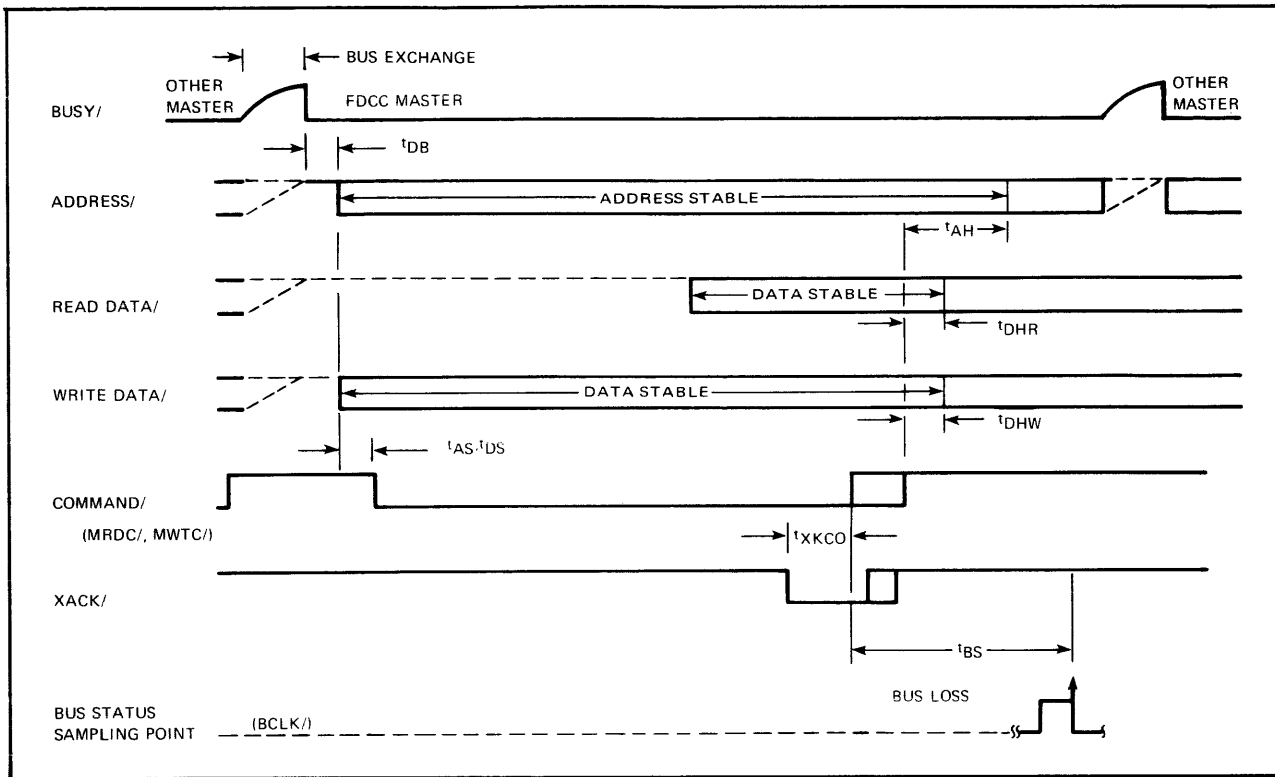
BUS EXCHANGE

OTHER MASTER

FDCC MASTER

OTHER MASTER

BUSY/

$t_{DB}$

ADDRESS/

ADDRESS STABLE

$t_{AH}$

READ DATA/

DATA STABLE

$t_{DHR}$

WRITE DATA/

DATA STABLE

$t_{DHW}$

$t_{AS}, t_{DS}$

COMMAND/

(MRDC/, MWTC/)

$t_{XKCO}$

XACK/

$t_{BS}$

BUS LOSS

BUS STATUS SAMPLING POINT

(BCLK/)